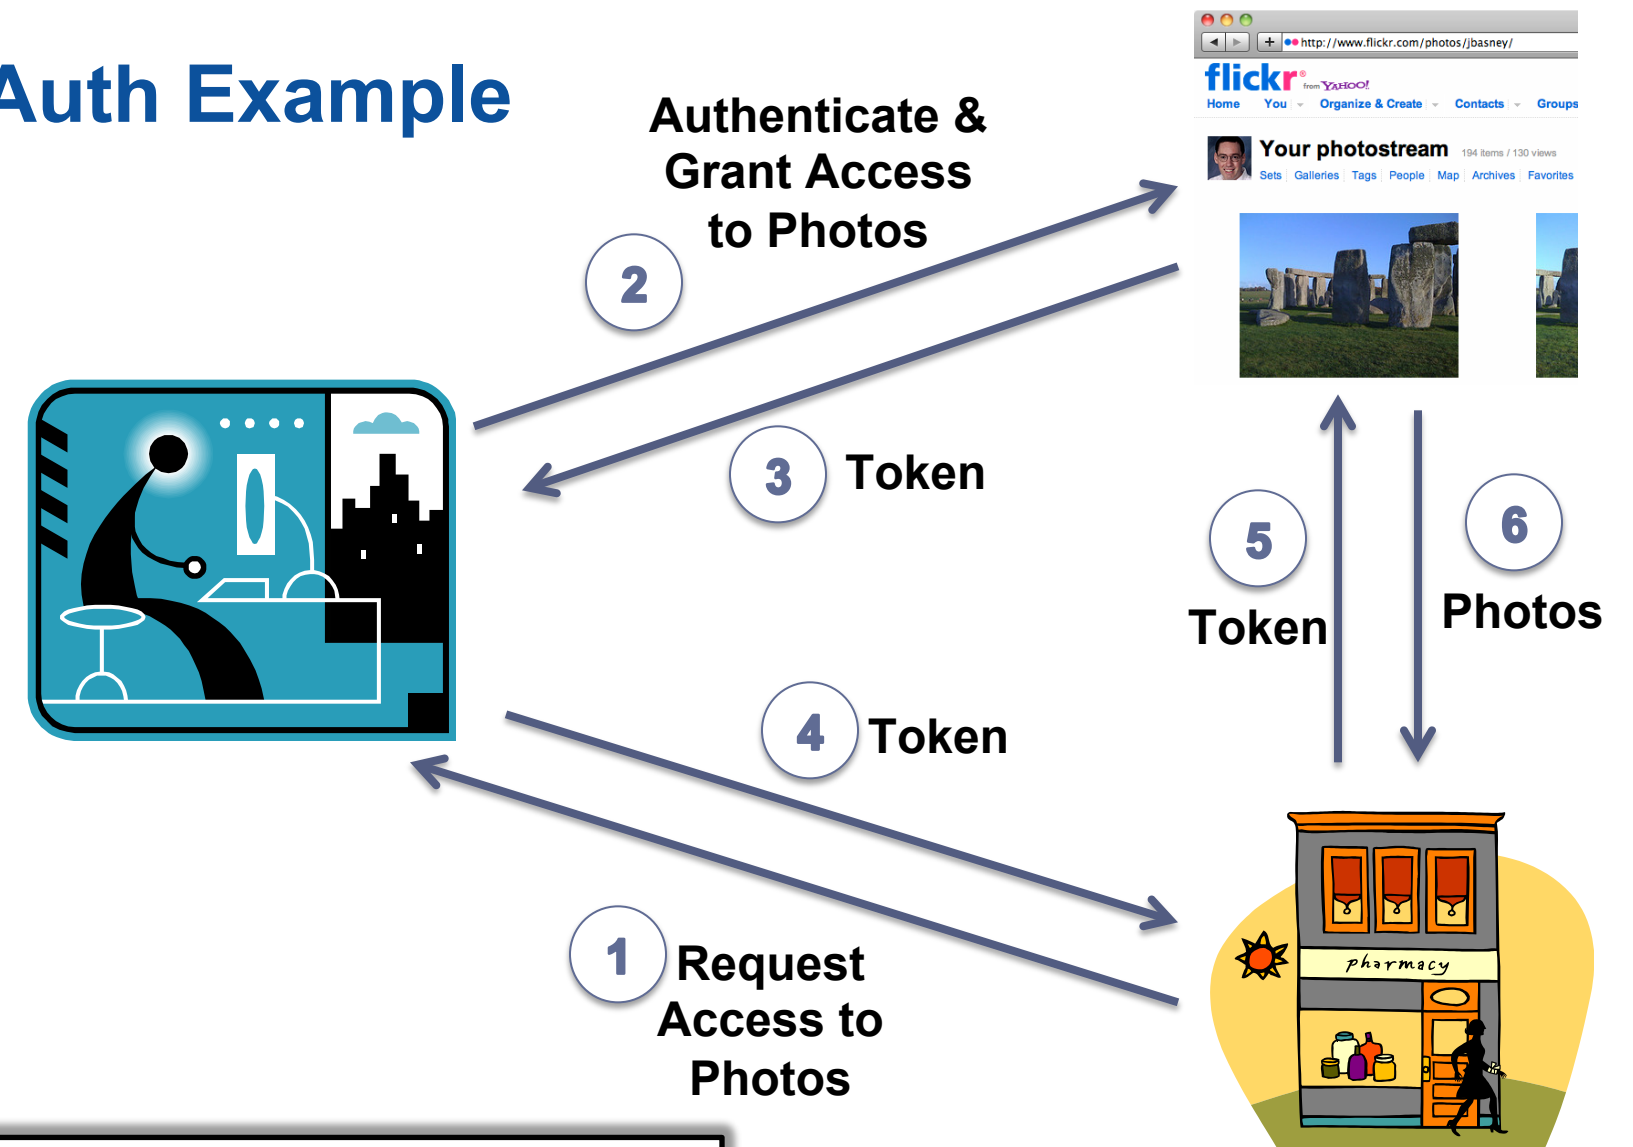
Auth Example

Authenticate & Grant Access to Photos

2

http://www.flickr.com/photos/jbasney/

flickr from YAHOO!

Home You Organize & Create Contacts Groups

Your photostream 194 items / 130 views

Sets Galleries Tags People Map Archives Favorites

3 Token

5 Token

6 Photos

4 Token

1 Request Access to Photos

pharmacy